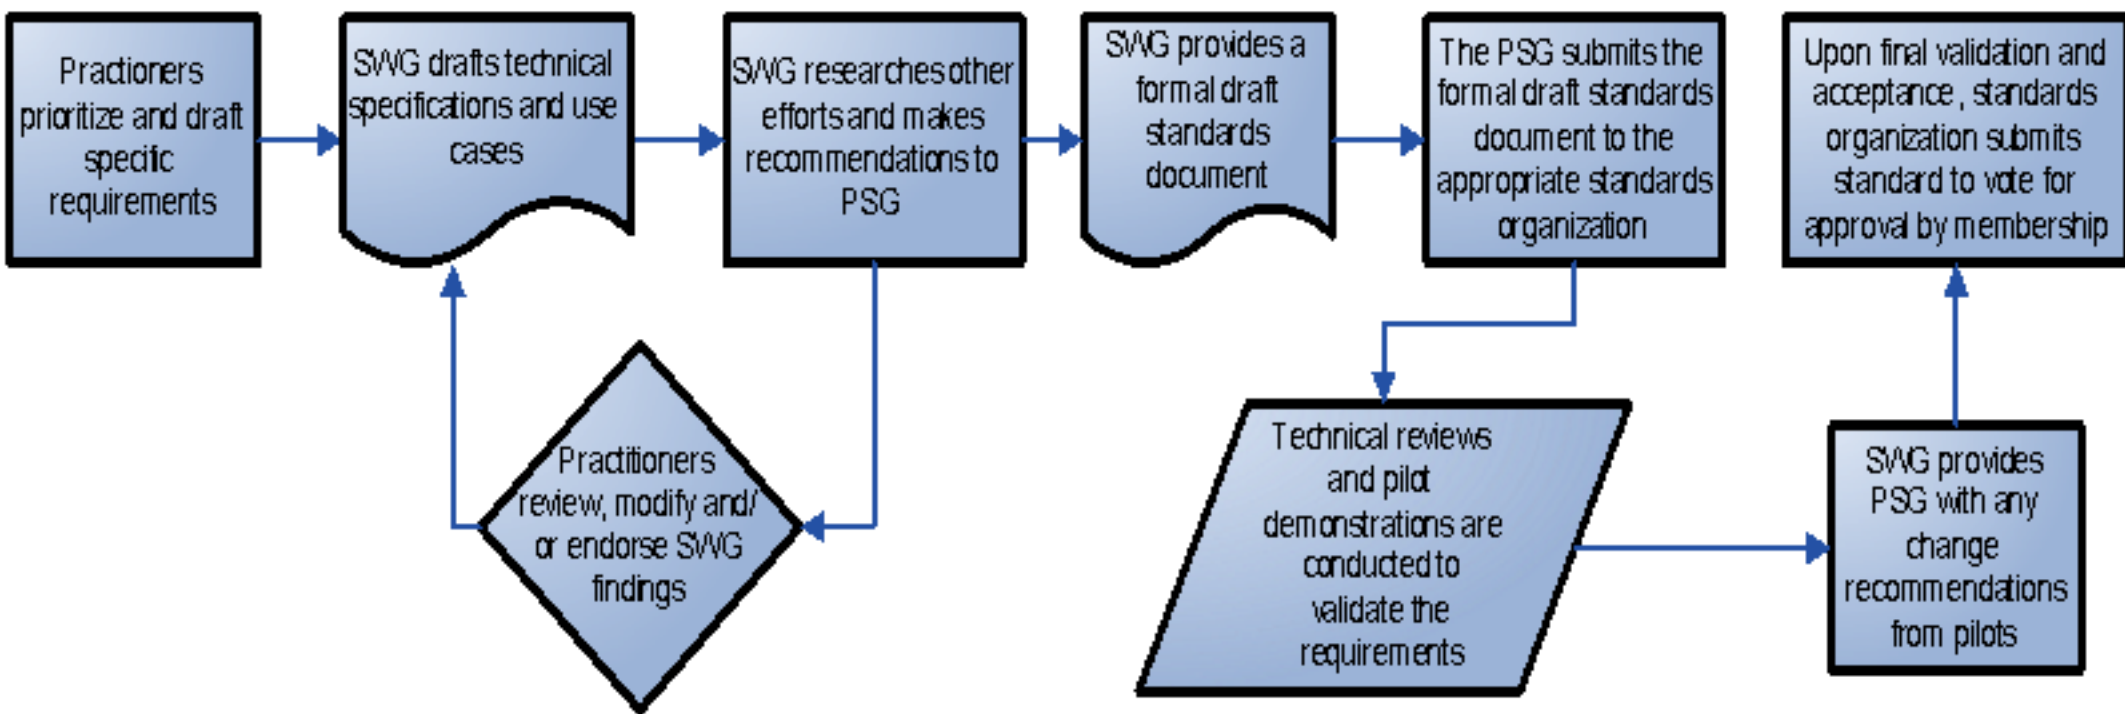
Practioners prioritize and draft specific requirements

SWG drafts technical specifications and use cases

SWG researches other efforts and makes recommendations to PSG

SWG provides a formal draft standards document

The PSG submits the formal draft standards document to the appropriate standards organization

Upon final validation and acceptance, standards organization submits standard to vote for approval by membership

Practitioners review, modify and/ or endorse SWG findings

Technical reviews and pilot demonstrations are conducted to validate the requirements

SWG provides PSG with any change recommendations from pilots